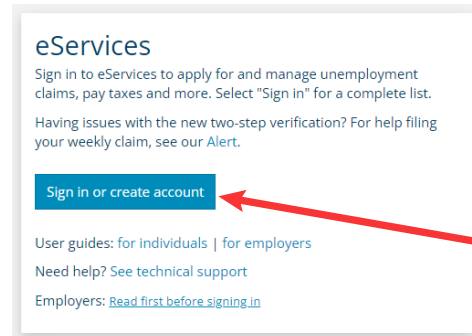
eServices

Sign in to eServices to apply for and manage unemployment claims, pay taxes and more. Select "Sign in" for a complete list.

Having issues with the new two-step verification? For help filing your weekly claim, see our Alert.

Sign in or create account

User guides: for individuals | for employers

Need help? See technical support

Employers: Read first before signing in